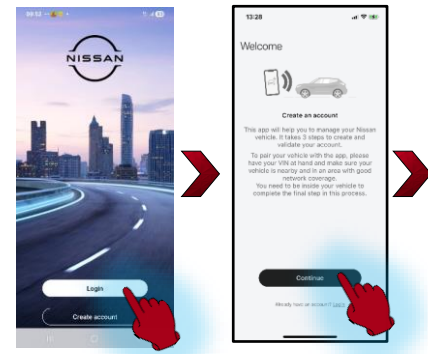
09:52

NISSAN

Login

Create account

13:28

Welcome

Create an account

This app will help you to manage your Nissan vehicle. It takes 3 steps to create and validate your account.

To pair your vehicle with the app, please have your VIN at hand and make sure your vehicle is nearby and in an area with good network coverage.
You need to be inside your vehicle to complete the final step in this process.

Continue

Already have an account? Login